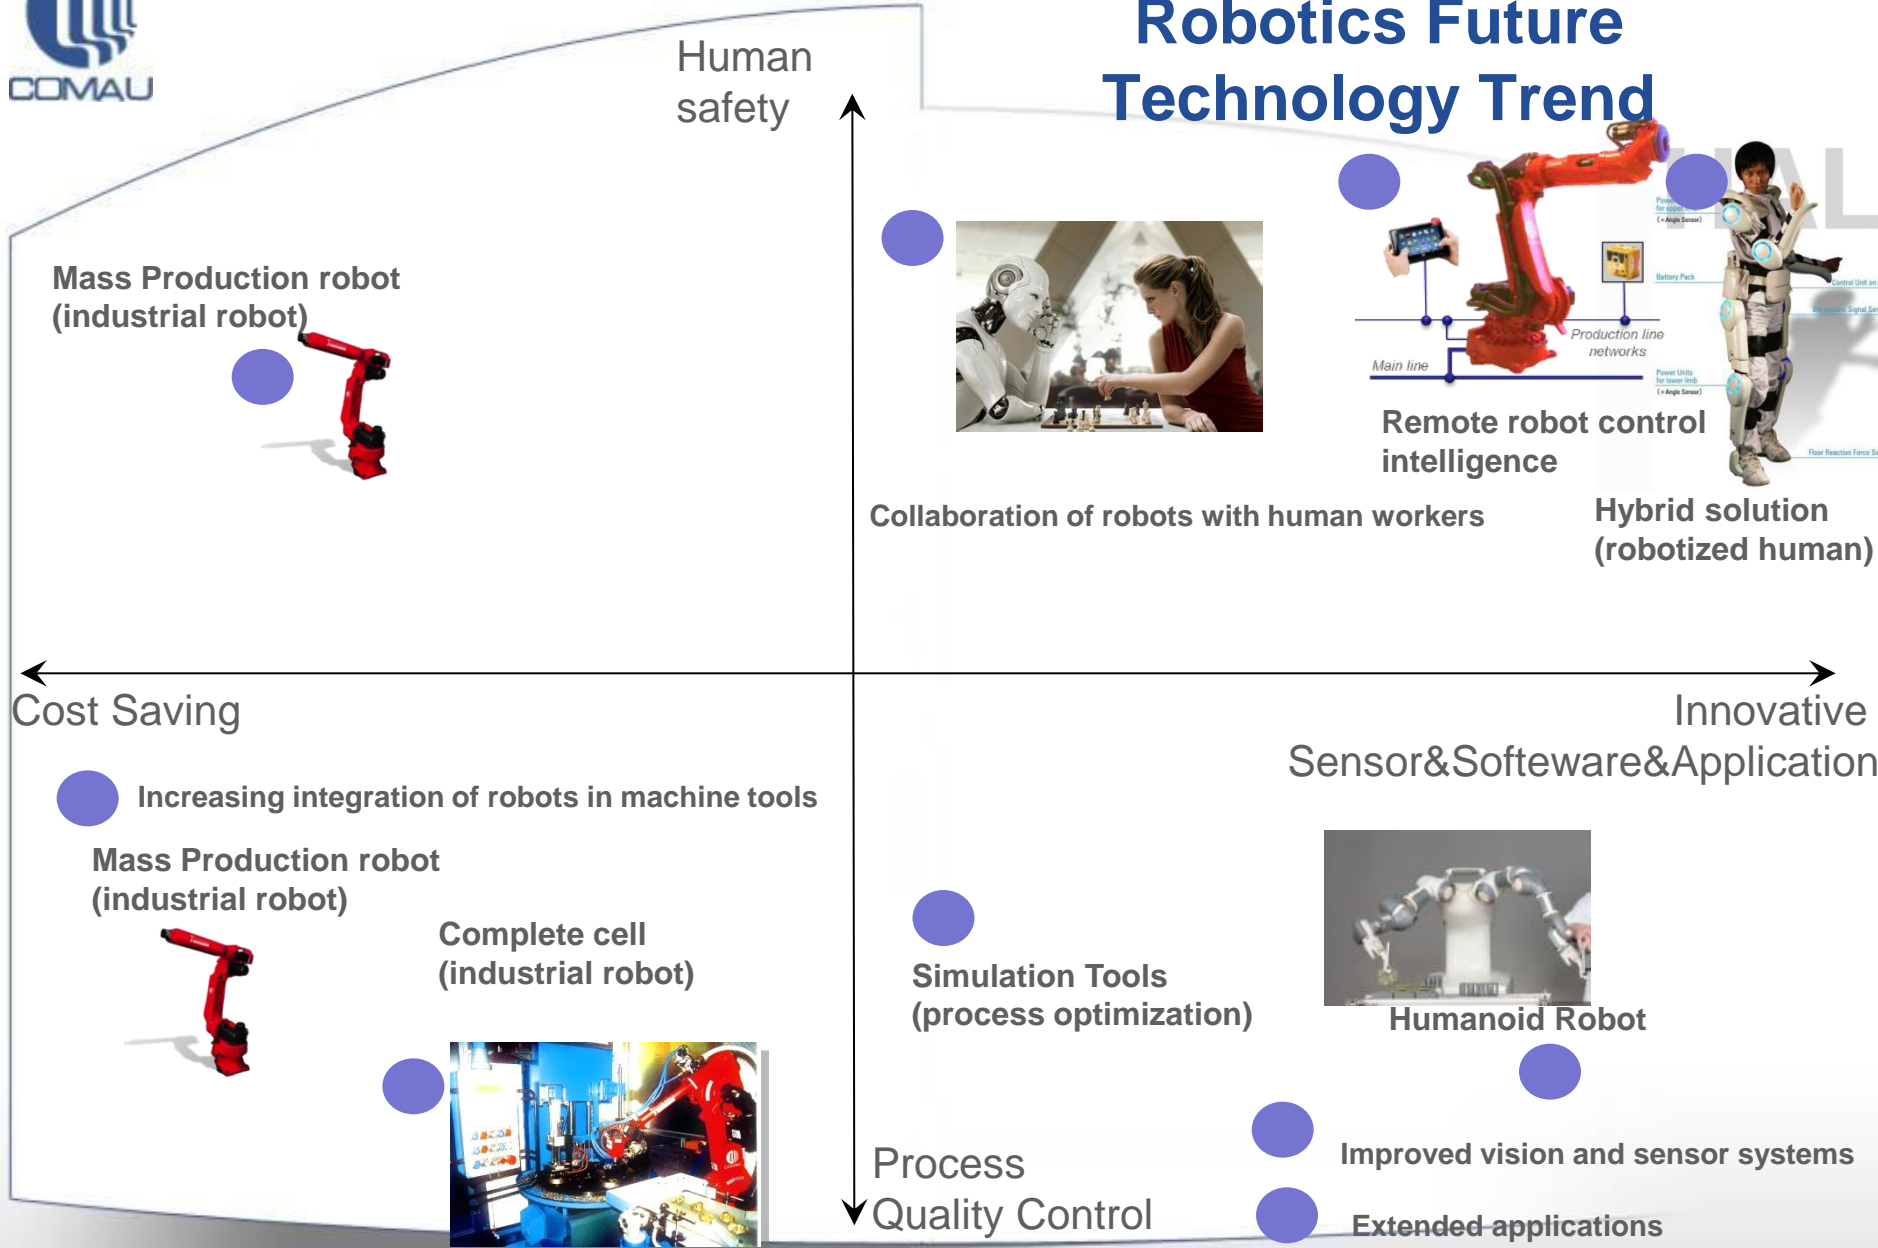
COMAU

Robotics Future Technology Trend

Human safety

Mass Production robot (industrial robot)

Production line networks

Main line

Remote robot control intelligence

Collaboration of robots with human workers

Hybrid solution (robotized human)

Cost Saving

Innovative Sensor&Softeware&Application

Increasing integration of robots in machine tools

Mass Production robot (industrial robot)

Complete cell (industrial robot)

Simulation Tools (process optimization)

Humanoid Robot

Improved vision and sensor systems

Extended applications

Process Quality Control